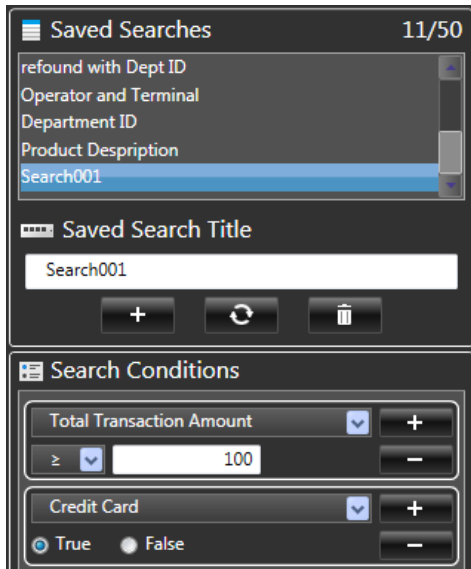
Saved Searches 11/50

refound with Dept ID
Operator and Terminal
Department ID
Product Despription
Search001

Saved Search Title

Search001

+

Search Conditions

Total Transaction Amount
+
≥ 100
−

Credit Card
+
True False
−